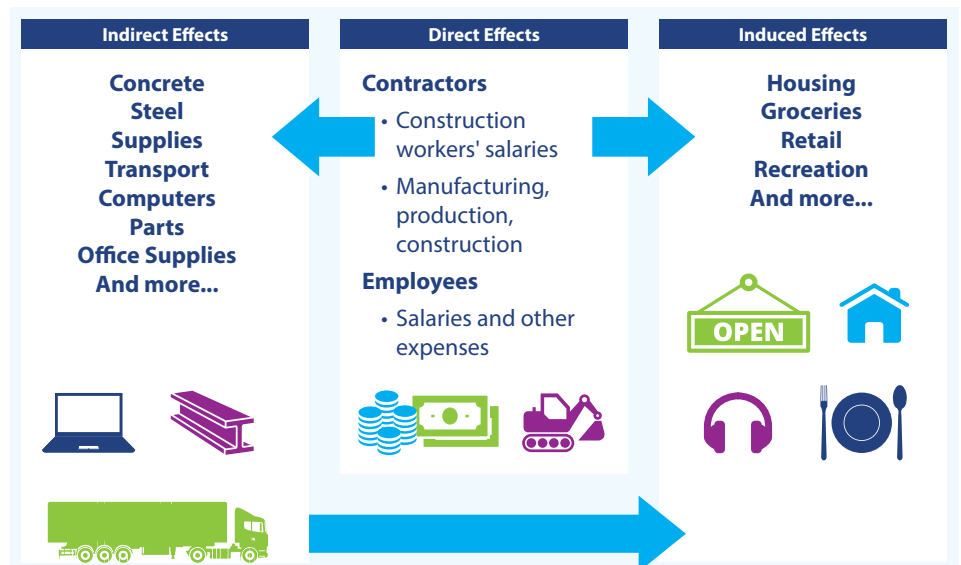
Indirect Effects

Concrete
Steel
Supplies
Transport
Computers
Parts
Office Supplies
And more...

Direct Effects

Contractors

• Construction workers' salaries
• Manufacturing, production, construction

Employees

• Salaries and other expenses

Induced Effects

Housing
Groceries
Retail
Recreation
And more...

OPEN